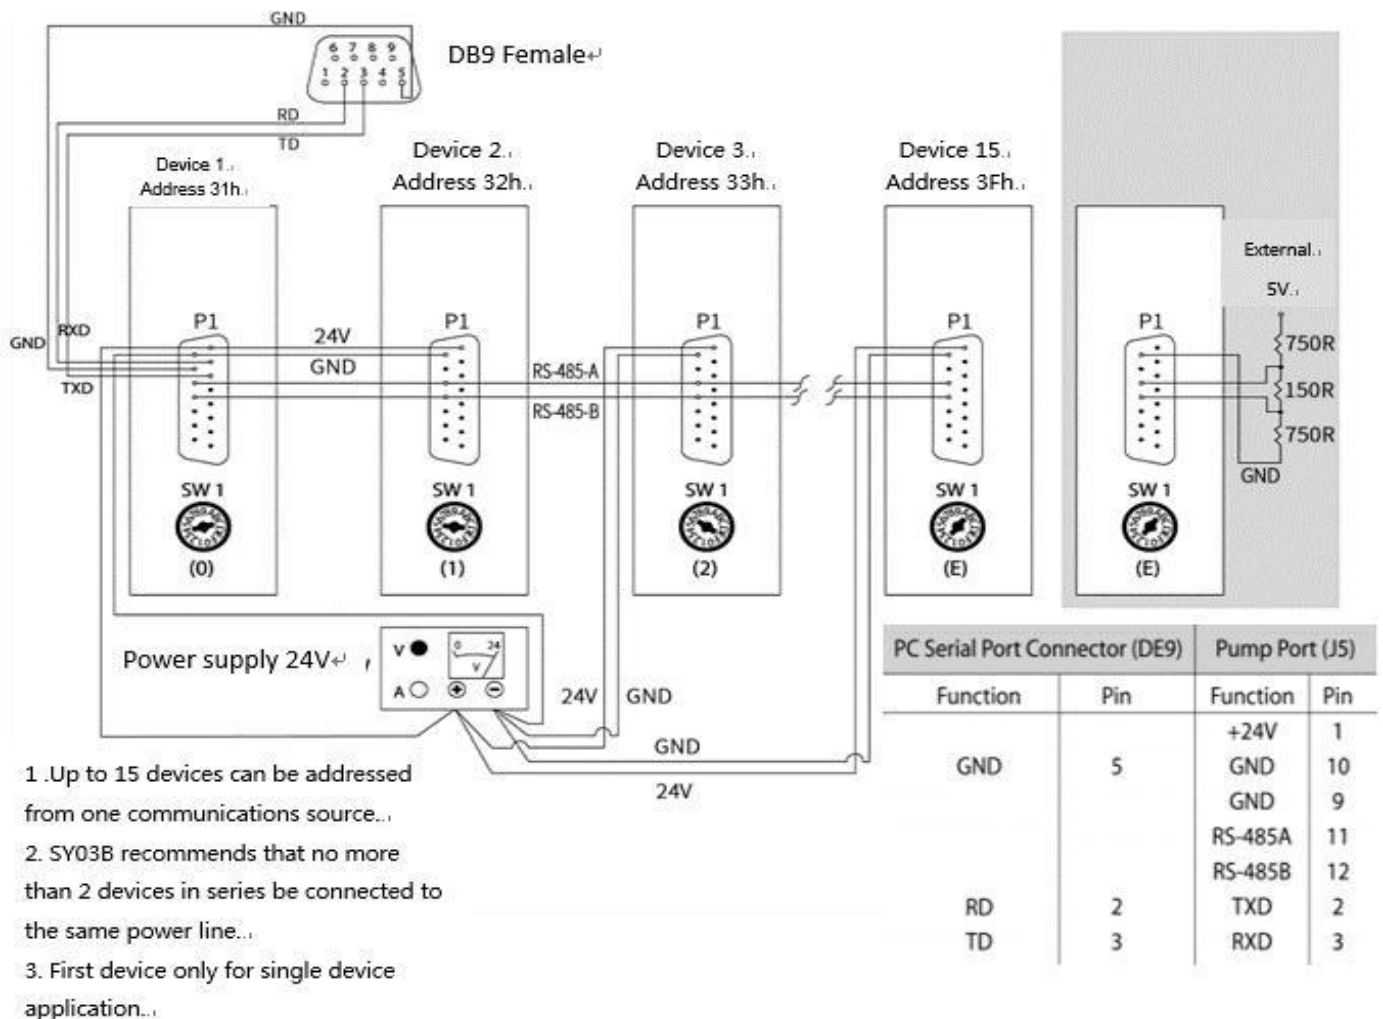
GND

6 7 8 9
1 2 3 4 5

DB9 Female

RD

TD

Device 1
Address 31h

Device 2
Address 32h

Device 3
Address 33h

Device 15
Address 3Fh

External
5V

GND RXD

TXD

P1

24V

GND

P1

RS-485-A

RS-485-B

P1

P1

P1

750R

150R

750R

GND

SW 1
(0)

SW 1
(1)

SW 1
(2)

SW 1
(E)

SW 1
(E)

Power supply 24V

V
A

0 24
V

24V GND

GND

24V

| PC Serial Port Connector (DE9) | | Pump Port (J5) | |
|---|---|---|---|
| Function | Pin | Function | Pin |
| GND | 5 | +24V | 1 |
| | | GND | 10 |
| | | GND | 9 |
| | | RS-485A | 11 |
| | | RS-485B | 12 |
| RD | 2 | TXD | 2 |
| TD | 3 | RXD | 3 |

1 .Up to 15 devices can be addressed from one communications source.
2. SY03B recommends that no more than 2 devices in series be connected to the same power line.
3. First device only for single device application.